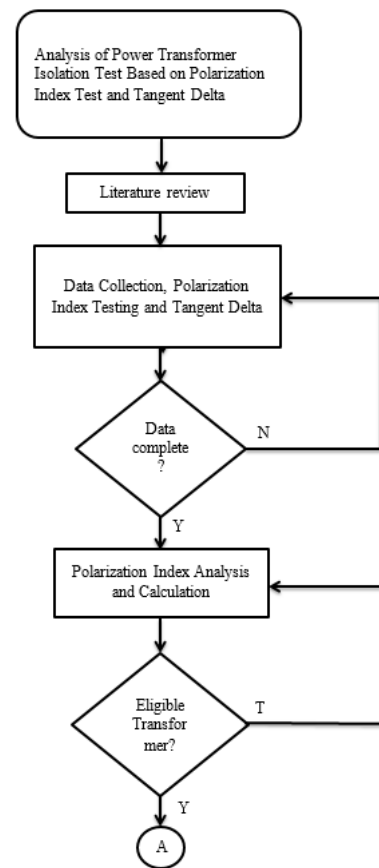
Analysis of Power Transformer Isolation Test Based on Polarization Index Test and Tangent Delta

Literature review

Data Collection, Polarization Index Testing and Tangent Delta

Data complete ?

N

Y

Polarization Index Analysis and Calculation

Eligible Transfor mer?

T

Y

A